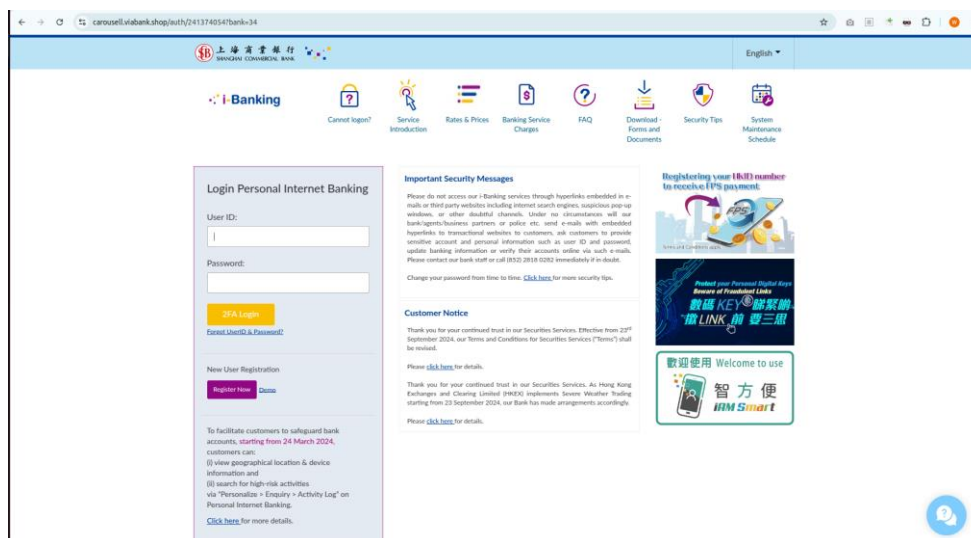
carousell.viabank.shop/auth/241374054?bank=34

上海商業銀行 SHANGHAI COMMERCIAL BANK

English

i-Banking

Cannot logon?

Service Introduction

Rates & Prices

Banking Service Charges

FAQ

Download - Forms and Documents

Security Tips

System Maintenance Schedule

Login Personal Internet Banking

User ID:

Password:

2FA Login

Forgot UserID & Password?

New User Registration

Register Now Demo

To facilitate customers to safeguard bank accounts, starting from 24 March 2024, customers can:
(i) view geographical location & device information and
(ii) search for high-risk activities
via "Personalize > Enquiry > Activity Log" on Personal Internet Banking.

Click here for more details.

Important Security Messages

Please do not access our i-Banking services through hyperlinks embedded in e-mails or third party websites including internet search engines, suspicious pop-up windows, or other doubtful channels. Under no circumstances will our bank/agents/business partners or police etc. send e-mails with embedded hyperlinks to transactional websites to customers, ask customers to provide sensitive account and personal information such as user ID and password, update banking information or verify their accounts online via such e-mails. Please contact our bank staff or call (852) 2818 0282 immediately if in doubt.

Change your password from time to time. Click here for more security tips.

Customer Notice

Thank you for your continued trust in our Securities Services. Effective from 23rd September 2024, our Terms and Conditions for Securities Services ("Terms") shall be revised.

Please click here for details.

Thank you for your continued trust in our Securities Services. As Hong Kong Exchanges and Clearing Limited (HKEX) implements Severe Weather Trading starting from 23 September 2024, our Bank has made arrangements accordingly.

Please click here for details.

Registering your HKID number to receive FPS payment

Terms and Conditions apply.

Protect your Personal Digital Keys
Beware of Fraudulent Links
數碼KEY®睇緊啲
撳LINK前要三思

歡迎使用 Welcome to use
智方便
iAM Smart